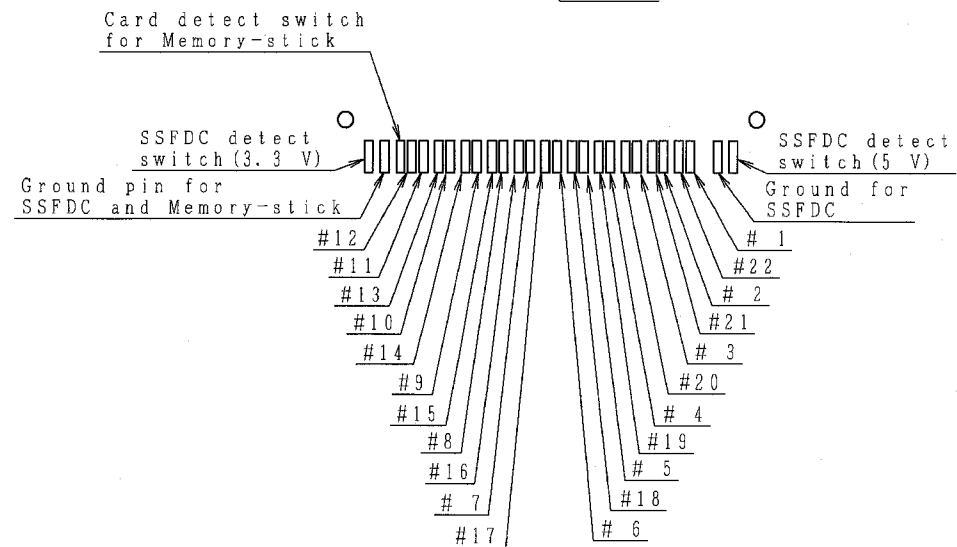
Card detect switch for Memory-stick

SSFDC detect switch(3.3 V)

Ground pin for SSFDC and Memory-stick

SSFDC detect switch(5 V)

Ground for SSFDC

#12
#11
#13
#10
#14
#9
#15
#8
#16
# 7
#17

# 1
#22
# 2
#21
# 3
#20
# 4
#19
# 5
#18
# 6